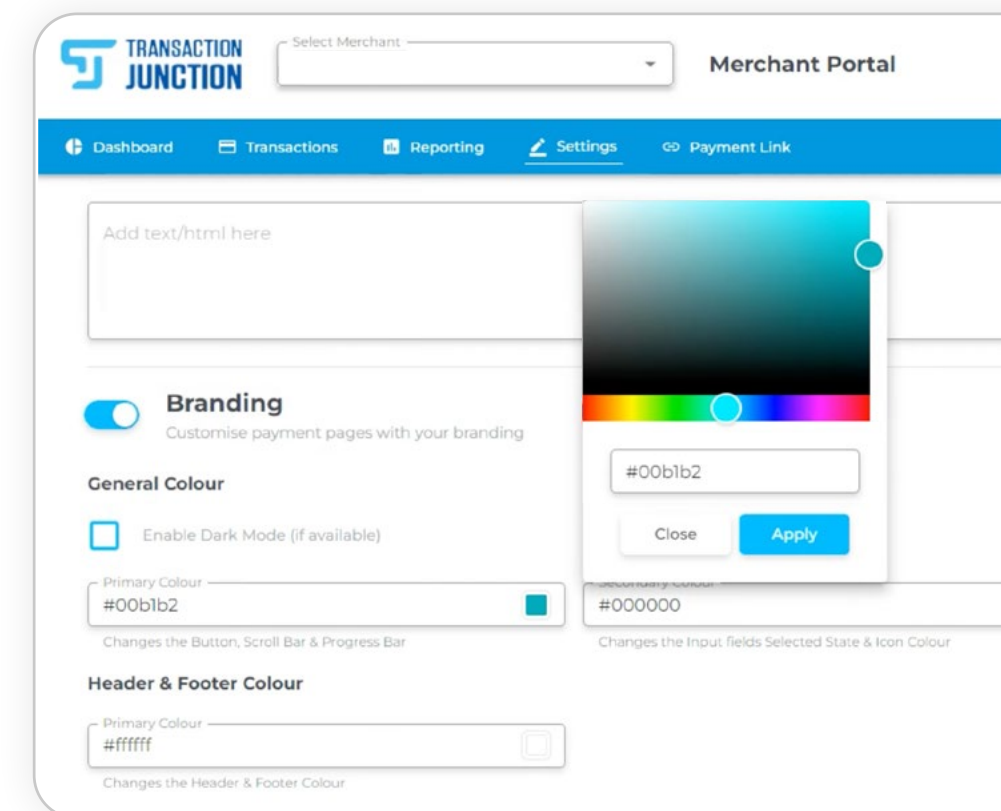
TRANSACTION JUNCTION

Select Merchant

Merchant Portal

Dashboard Transactions Reporting Settings Payment Link

Add text/html here

Branding

Customise payment pages with your branding

General Colour

Enable Dark Mode (if available)

Primary Colour
#00b1b2

Changes the Button, Scroll Bar & Progress Bar

Secondary Colour
#000000

Changes the Input fields Selected State & Icon Colour

#00b1b2

Close Apply

Header & Footer Colour

Primary Colour
#ffffff

Changes the Header & Footer Colour